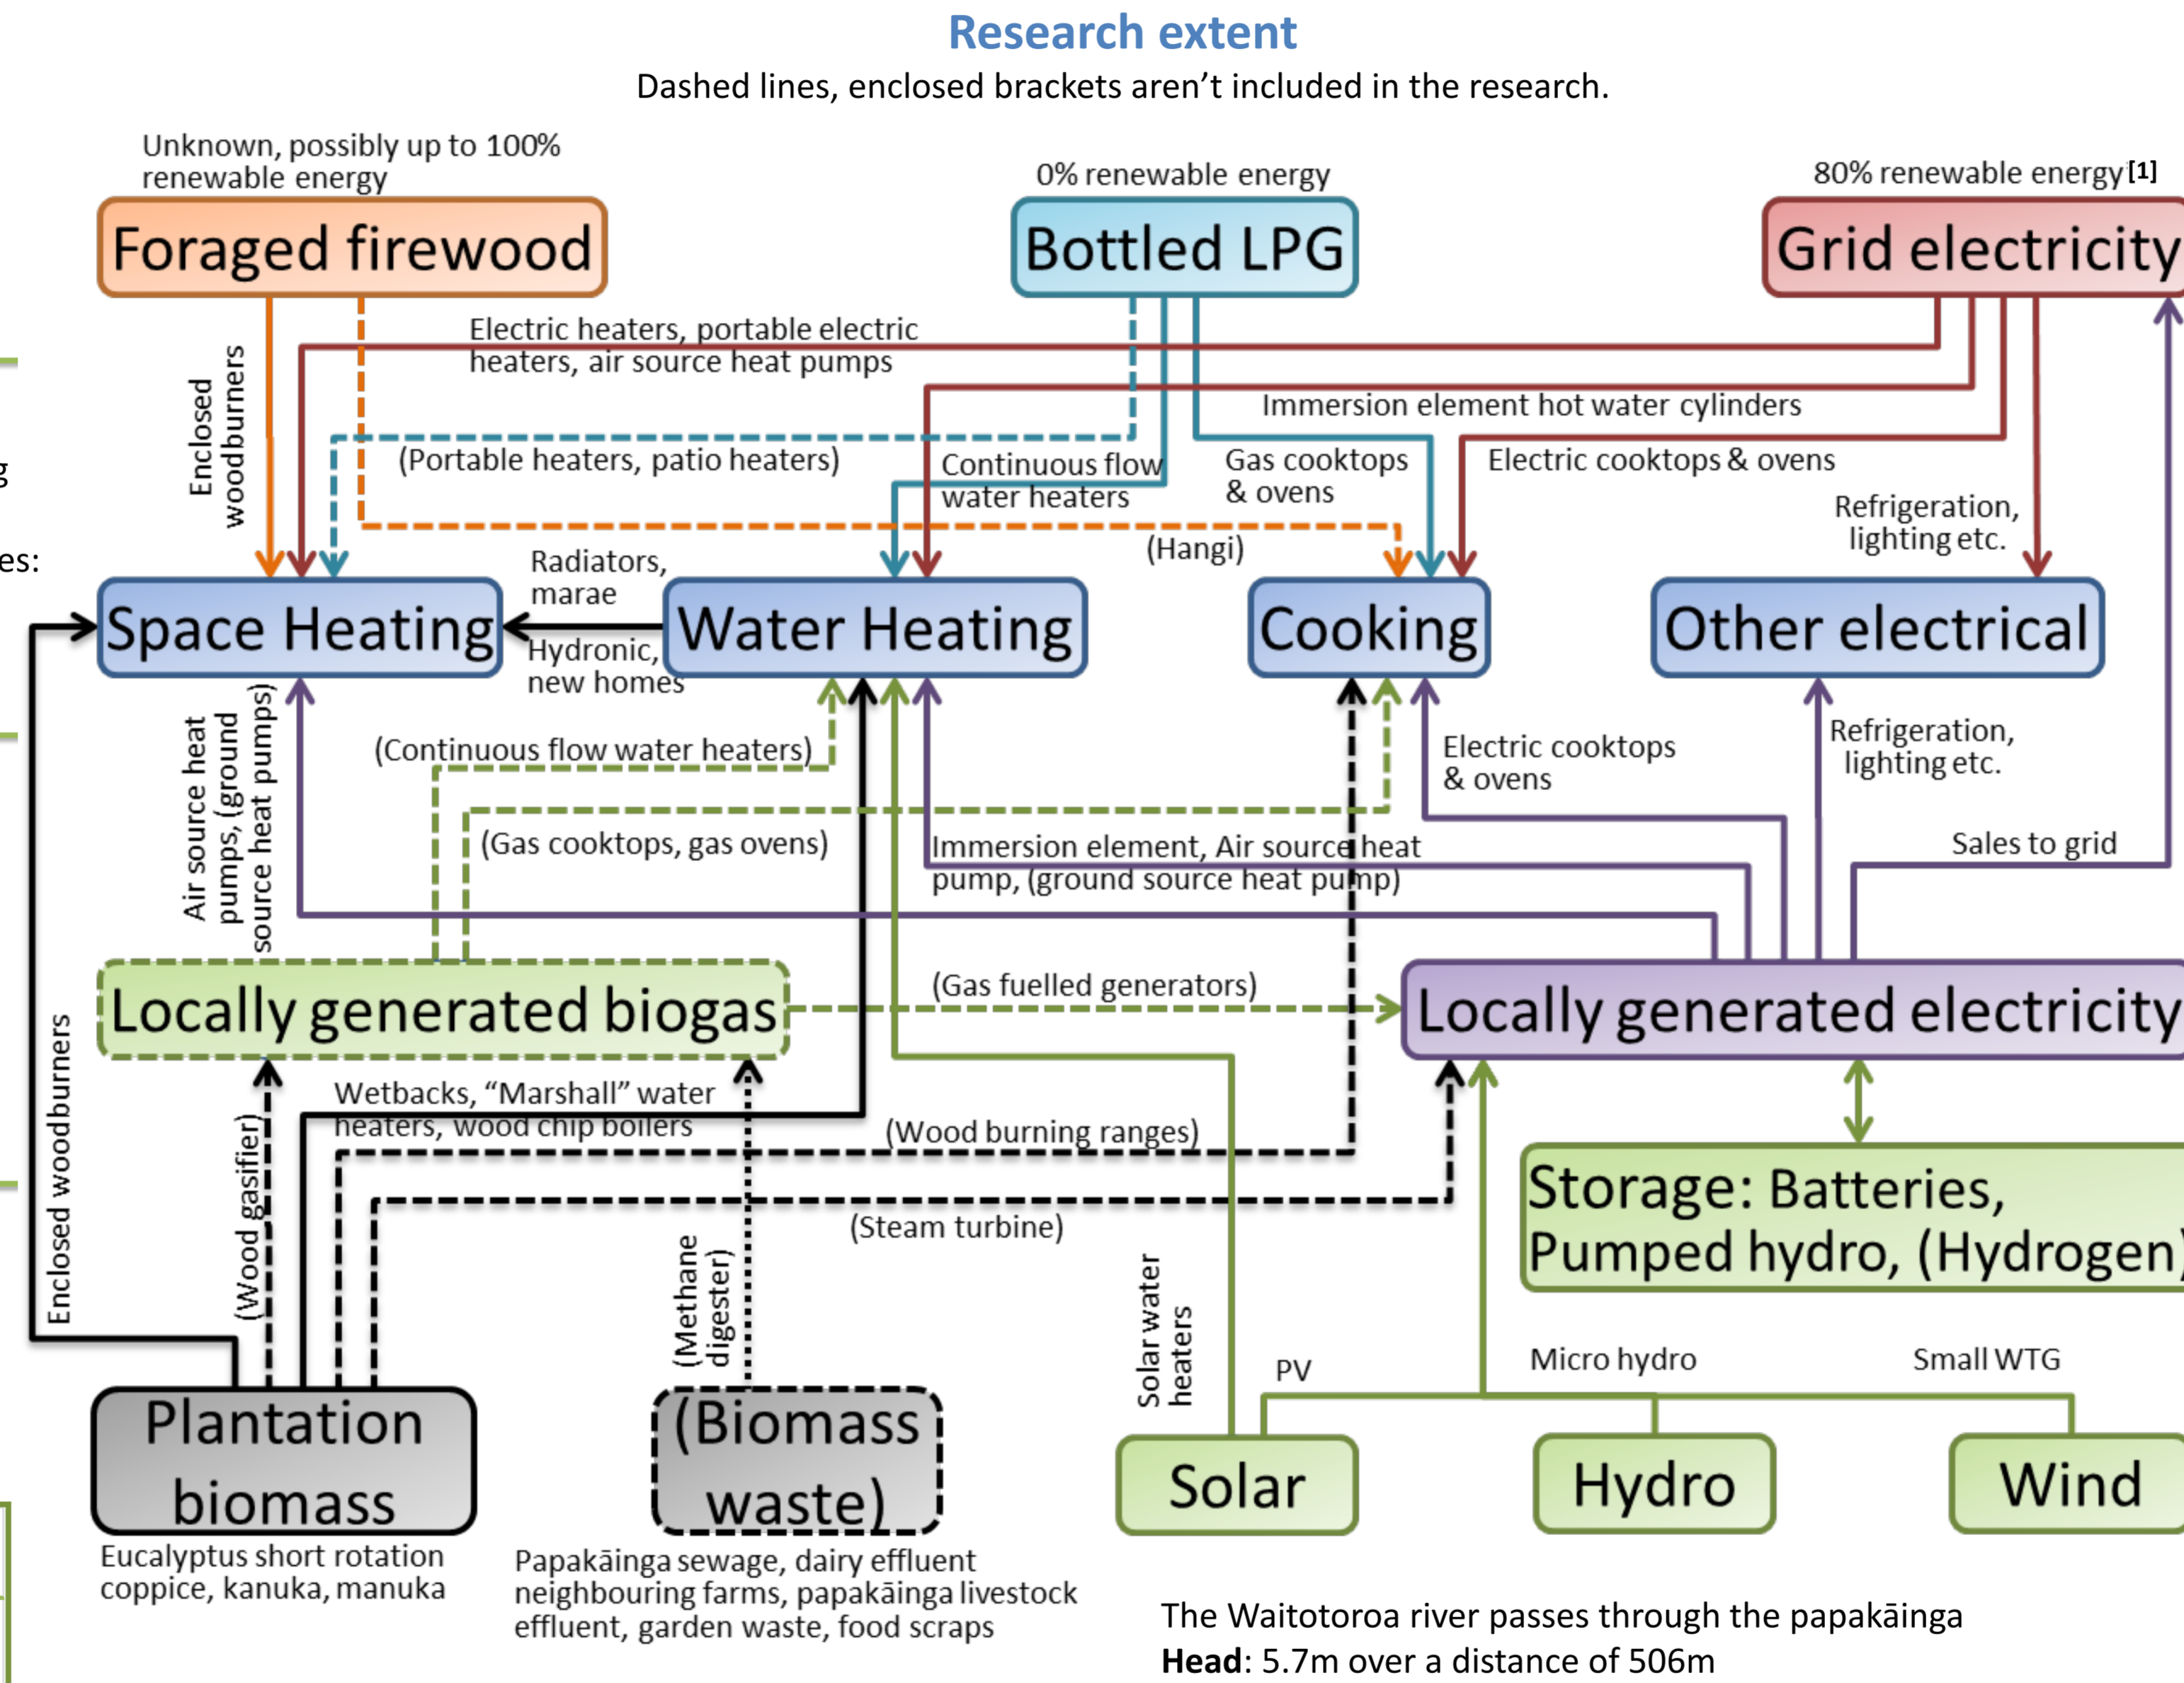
Research extent

Dashed lines, enclosed brackets aren't included in the research.

Unknown, possibly up to 100% renewable energy

0% renewable energy

80% renewable energy[1]

Foraged firewood

Bottled LPG

Grid electricity

g

es:

Enclosed woodburners

Electric heaters, portable electric heaters, air source heat pumps

Immersion element hot water cylinders

(Portable heaters, patio heaters)

Continuous flow water heaters

Gas cooktops & ovens

Electric cooktops & ovens

Refrigeration, lighting etc.

(Hangi)

Radiators, marae

Space Heating

Water Heating

Cooking

Other electrical

Hydronic, new homes

Air source heat pumps, (ground source heat pumps)

(Continuous flow water heaters)

Electric cooktops & ovens

Refrigeration, lighting etc.

(Gas cooktops, gas ovens)

Immersion element, Air source heat pump, (ground source heat pump)

Sales to grid

Locally generated biogas

(Gas fuelled generators)

Locally generated electricity

Enclosed woodburners

Wetbacks, “Marshall” water heaters, wood chip boilers

(Wood burning ranges)

Storage: Batteries, Pumped hydro, (Hydrogen)

(Wood gasifier)

(Steam turbine)

(Methane digester)

Solar water heaters

PV

Micro hydro

Small WTG

Plantation biomass

(Biomass waste)

Solar

Hydro

Wind

Eucalyptus short rotation coppice, kanuka, manuka

Papakāinga sewage, dairy effluent neighbouring farms, papakāinga livestock effluent, garden waste, food scraps

The Waitotoroa river passes through the papakāinga
**Head**: 5.7m over a distance of 506m